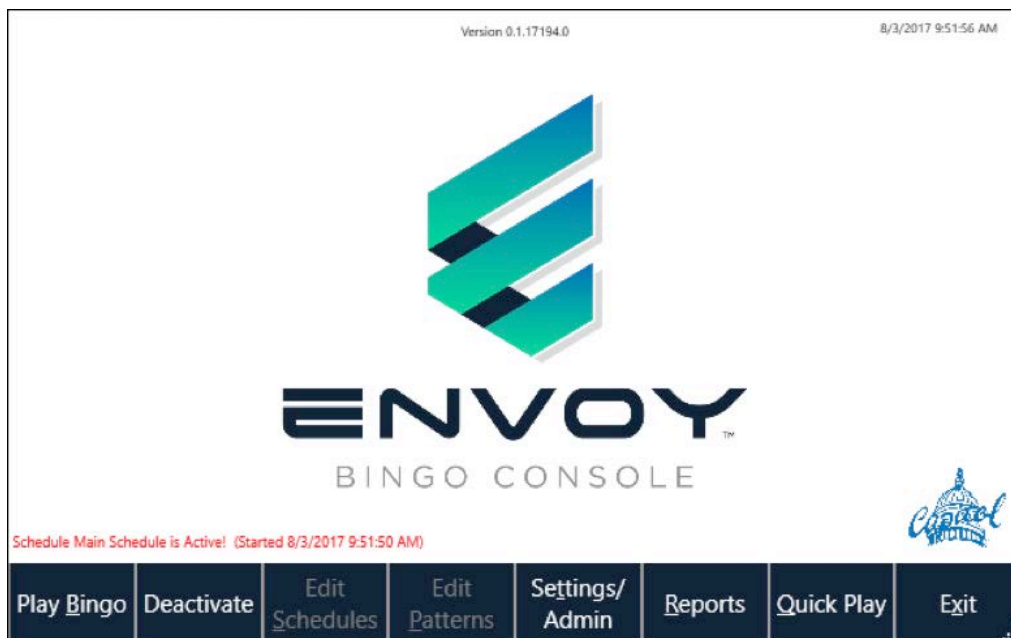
Version 0.1.17194.0

8/3/2017 9:51:56 AM

ENVOY™

BINGO CONSOLE

Capitol

Schedule Main Schedule is Active! (Started 8/3/2017 9:51:50 AM)

Play Bingo | Deactivate | Edit Schedules | Edit Patterns | Settings/ Admin | Reports | Quick Play | Exit